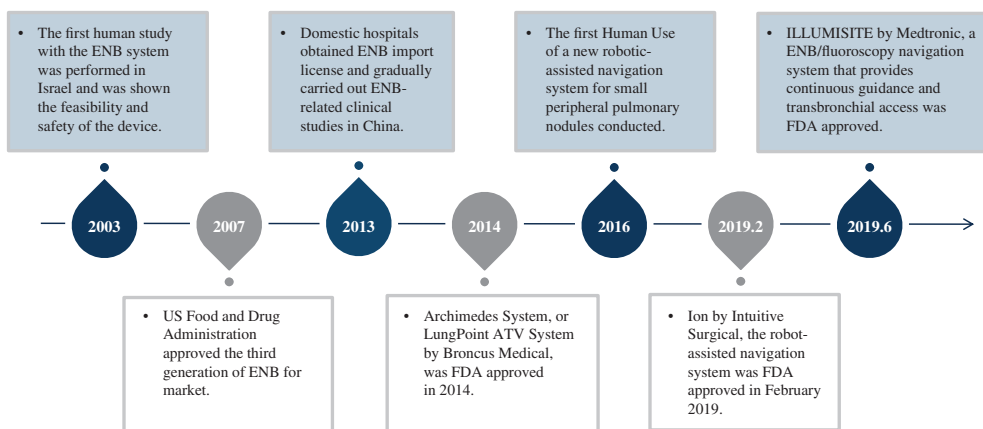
• The first human study with the ENB system was performed in Israel and was shown the feasibility and safety of the device.

• Domestic hospitals obtained ENB import license and gradually carried out ENB-related clinical studies in China.

• The first Human Use of a new robotic-assisted navigation system for small peripheral pulmonary nodules conducted.

• ILLUMISITE by Medtronic, a ENB/fluoroscopy navigation system that provides continuous guidance and transbronchial access was FDA approved.

2003

2007

2013

2014

2016

2019.2

2019.6

• US Food and Drug Administration approved the third generation of ENB for market.

• Archimedes System, or LungPoint ATV System by Broncus Medical, was FDA approved in 2014.

• Ion by Intuitive Surgical, the robot-assisted navigation system was FDA approved in February 2019.